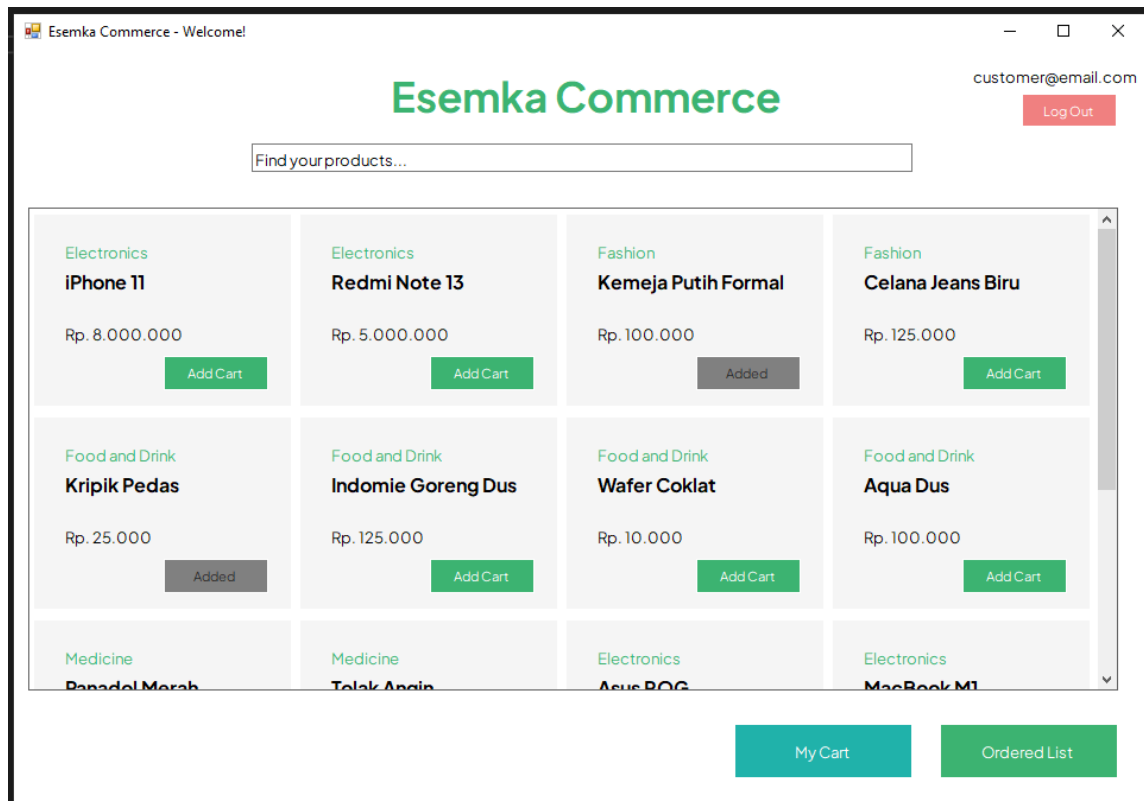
Esemka Commerce - Welcome!

Esemka Commerce

customer@email.com

Log Out

Find your products...

Electronics
iPhone 11
Rp. 8.000.000
Add Cart

Electronics
Redmi Note 13
Rp. 5.000.000
Add Cart

Fashion
Kemeja Putih Formal
Rp. 100.000
Added

Fashion
Celana Jeans Biru
Rp. 125.000
Add Cart

Food and Drink
Kripik Pedas
Rp. 25.000
Added

Food and Drink
Indomie Goreng Dus
Rp. 125.000
Add Cart

Food and Drink
Wafer Coklat
Rp. 10.000
Add Cart

Food and Drink
Aqua Dus
Rp. 100.000
Add Cart

Medicine
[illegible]

Medicine
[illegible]

Electronics
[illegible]

Electronics
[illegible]

My Cart

Ordered List